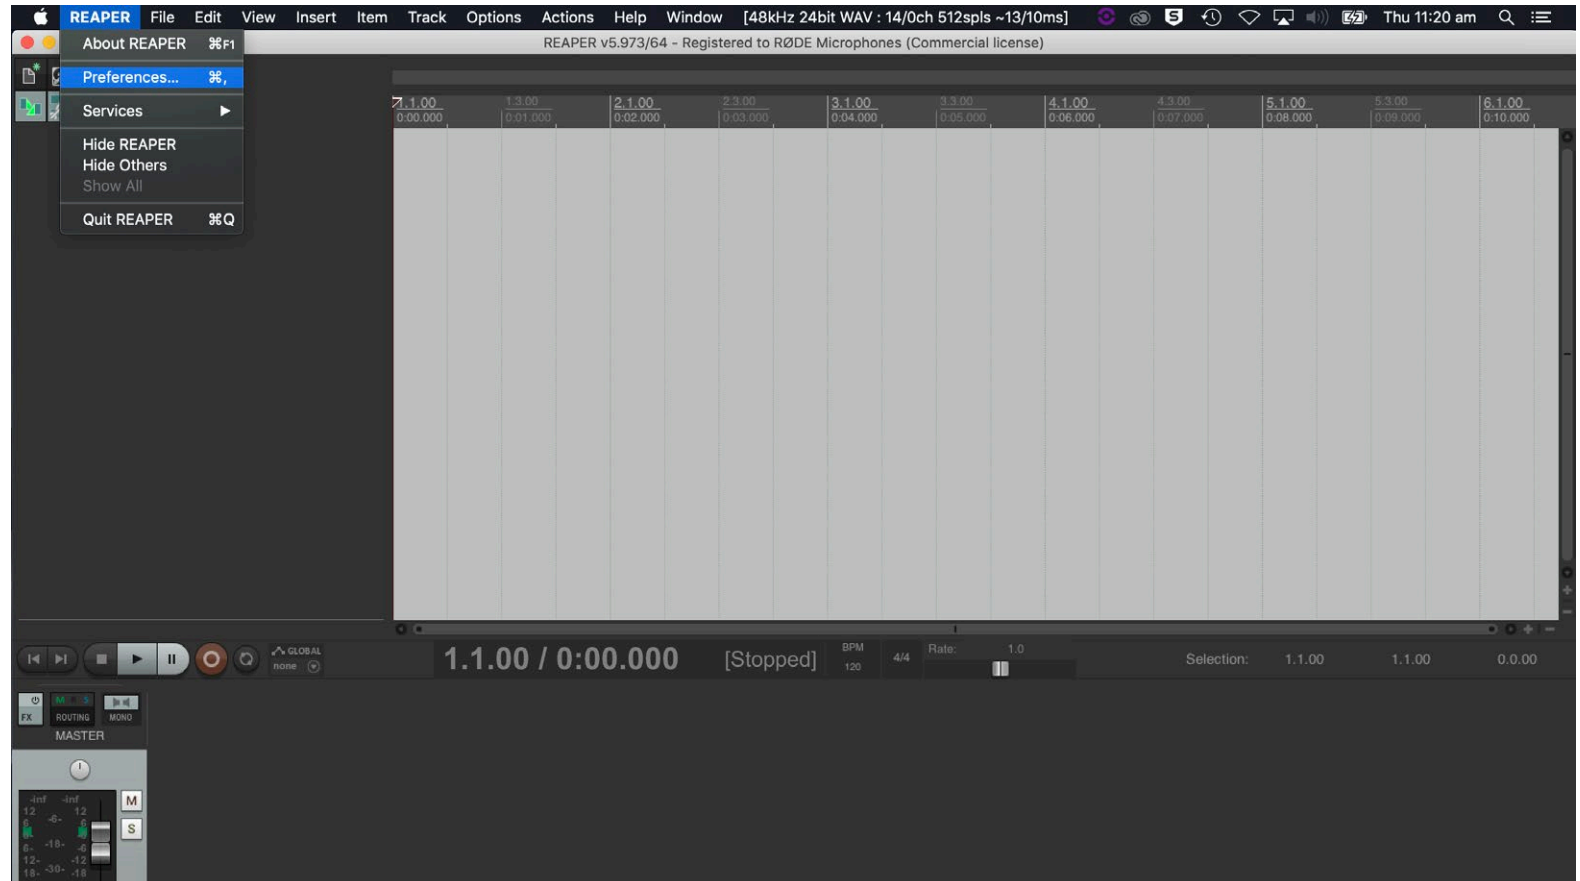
REAPER File Edit View Insert Item Track Options Actions Help Window [48kHz 24bit WAV : 14/0ch 512spls ~13/10ms] Thu 11:20 am

About REAPER ⌘F1
Preferences... ⌘,
Services ▶
Hide REAPER
Hide Others
Show All
Quit REAPER ⌘Q

REAPER v5.973/64 - Registered to RØDE Microphones (Commercial license)

1.1.00 0:00.000
1.3.00 0:01.000
2.1.00 0:02.000
2.3.00 0:03.000
3.1.00 0:04.000
3.3.00 0:05.000
4.1.00 0:06.000
4.3.00 0:07.000
5.1.00 0:08.000
5.3.00 0:09.000
6.1.00 0:10.000

GLOBAL
none

1.1.00 / 0:00.000 [Stopped] BPM 120 4/4 Rate: 1.0

Selection: 1.1.00 1.1.00 0.0.00

FX ROUTING MONO
MASTER

-inf -inf
12 12
-6-
-18-
-30-
M
S